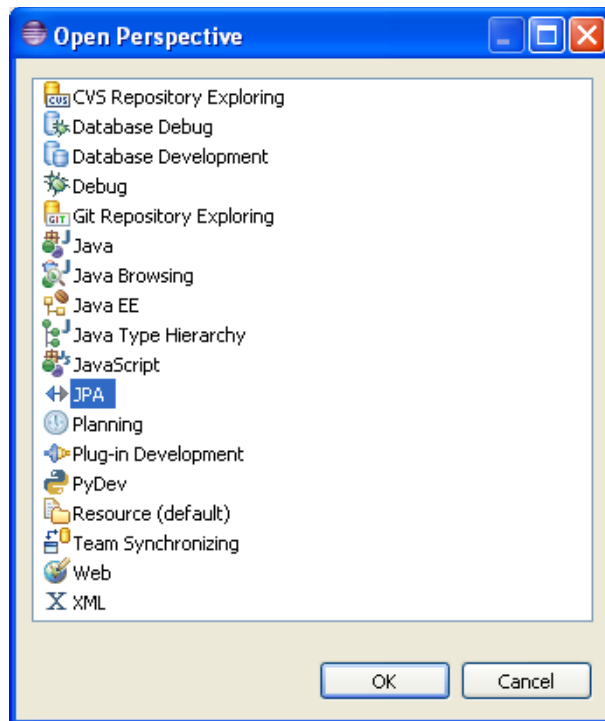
Open Perspective

CVS Repository Exploring
Database Debug
Database Development
Debug
Git Repository Exploring
Java
Java Browsing
Java EE
Java Type Hierarchy
JavaScript
JPA
Planning
Plug-in Development
PyDev
Resource (default)
Team Synchronizing
Web
XML

OK
Cancel